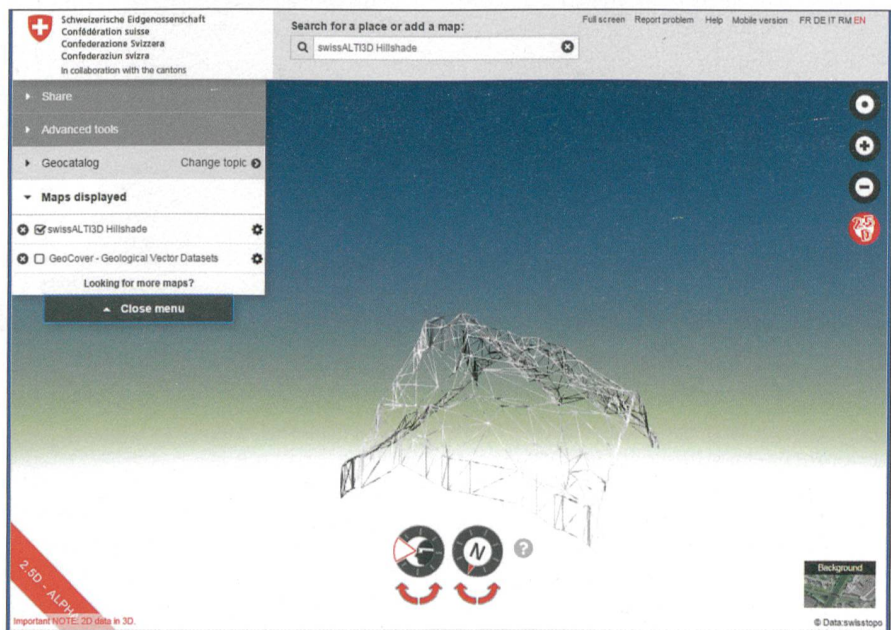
Schweizerische Eidgenossenschaft
Confédération suisse
Confederazione Svizzera
Confederaziun svizra
In collaboration with the cantons

Search for a place or add a map:

swissALTI3D Hillshade

Full screen Report problem Help Mobile version FR DE IT RM EN

Share
Advanced tools
Geocatalog Change topic
Maps displayed
swissALTI3D Hillshade
GeoCover - Geological Vector Datasets
Looking for more maps?
Close menu

N

2.5D - ALPHA

Important NOTE: 2D data in 3D.

Background

© Data:swisstopo